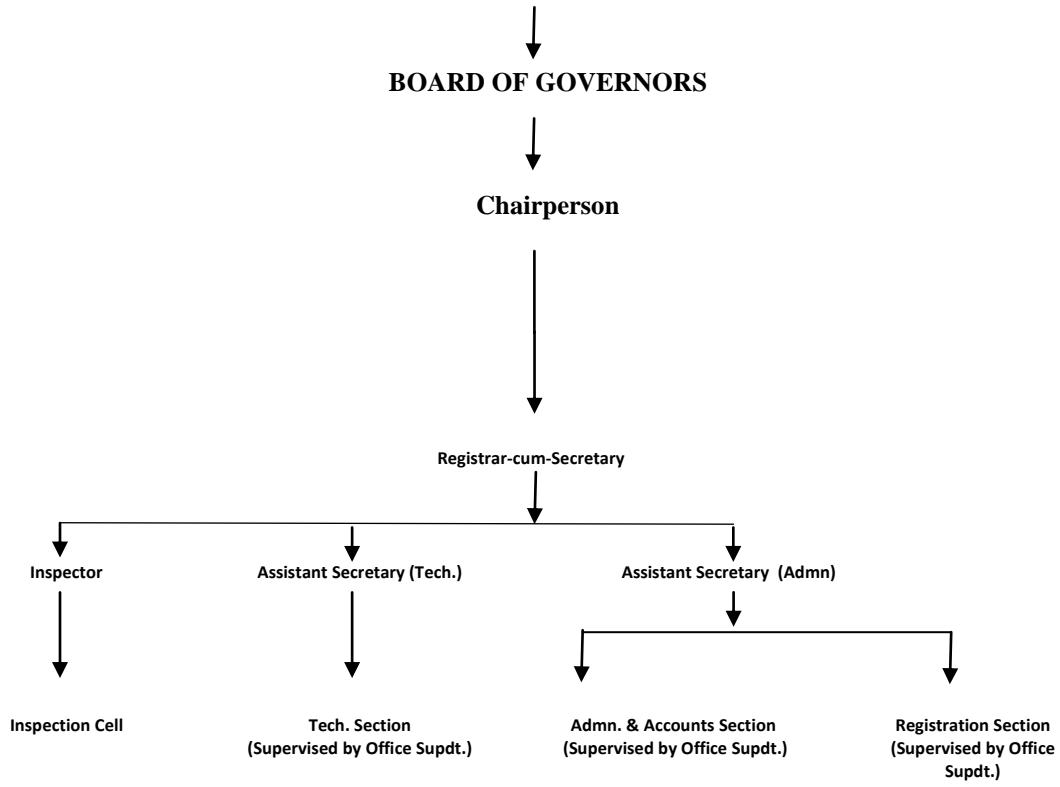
BOARD OF GOVERNORS

Chairperson

Registrar-cum-Secretary

Inspector

Assistant Secretary (Tech.)

Assistant Secretary (Admn)

Inspection Cell

Tech. Section (Supervised by Office Supdt.)

Admn. & Accounts Section (Supervised by Office Supdt.)

Registration Section (Supervised by Office Supdt.)